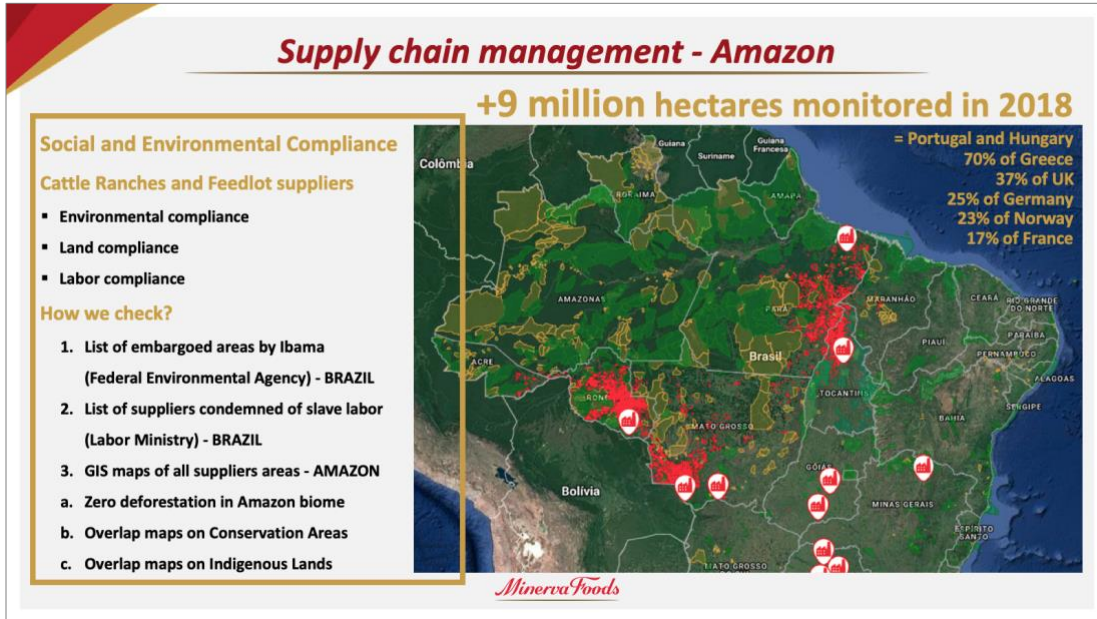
Supply chain management - Amazon

+9 million hectares monitored in 2018

Social and Environmental Compliance

Cattle Ranches and Feedlot suppliers

- Environmental compliance
- Land compliance
- Labor compliance

How we check?

1. List of embargoed areas by Ibama (Federal Environmental Agency) - BRAZIL
2. List of suppliers condemned of slave labor (Labor Ministry) - BRAZIL
3. GIS maps of all suppliers areas - AMAZON
a. Zero deforestation in Amazon biome
b. Overlap maps on Conservation Areas
c. Overlap maps on Indigenous Lands

= Portugal and Hungary
70% of Greece
37% of UK
25% of Germany
23% of Norway
17% of France

Colômbia
Guiana
Suriname
Guiana Francesa
AMAZONAS
PARÁ
MARANHÃO
CEARÁ
RIO GRANDE DO NORTE
PARAÍBA
PIAUÍ
PERNAMBUCO
ALAGOAS
SERGIPE
ACRE
Brasil
TOCANTINS
RONDÔNIA
MATO GROSSO
BAHIA
GOIÁS
MINAS GERAIS
ESPÍRITO SANTO
Bolívia
MATO GROSSO

Minerva Foods